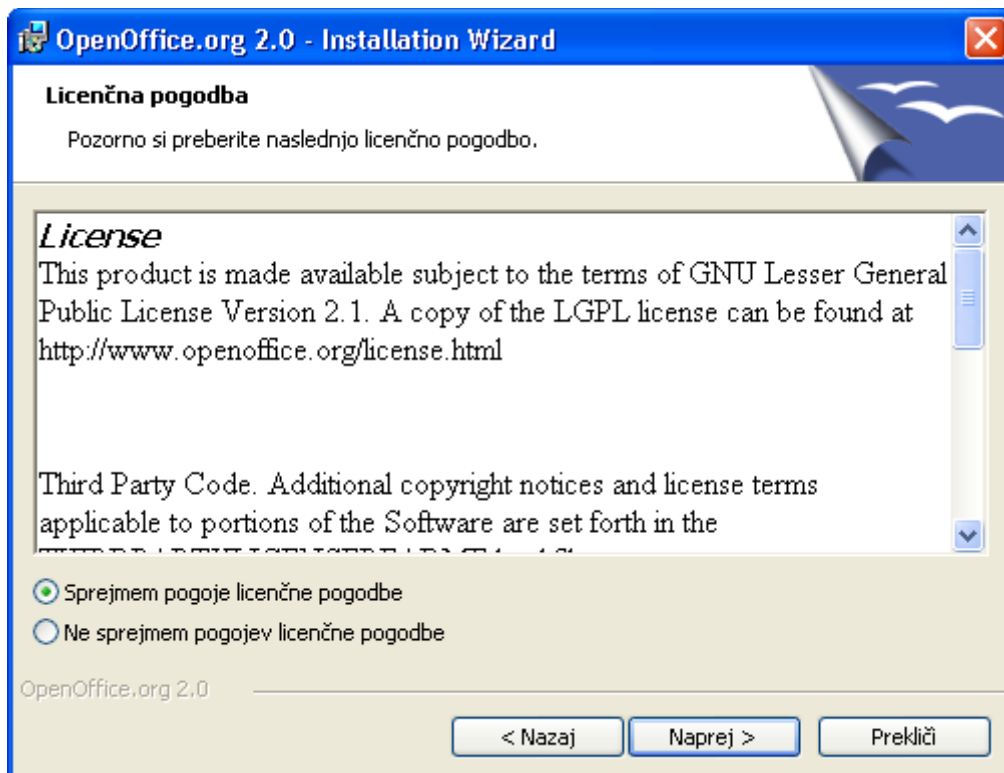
OpenOffice.org 2.0 - Installation Wizard

Licenčna pogodba

Pozorno si preberite naslednjo licenčno pogodbo.

License
This product is made available subject to the terms of GNU Lesser General Public License Version 2.1. A copy of the LGPL license can be found at http://www.openoffice.org/license.html

Third Party Code. Additional copyright notices and license terms applicable to portions of the Software are set forth in the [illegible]

Sprejmem pogoje licenčne pogodbe
Ne sprejmem pogojev licenčne pogodbe

OpenOffice.org 2.0

< Nazaj
Naprej >
Prekliči